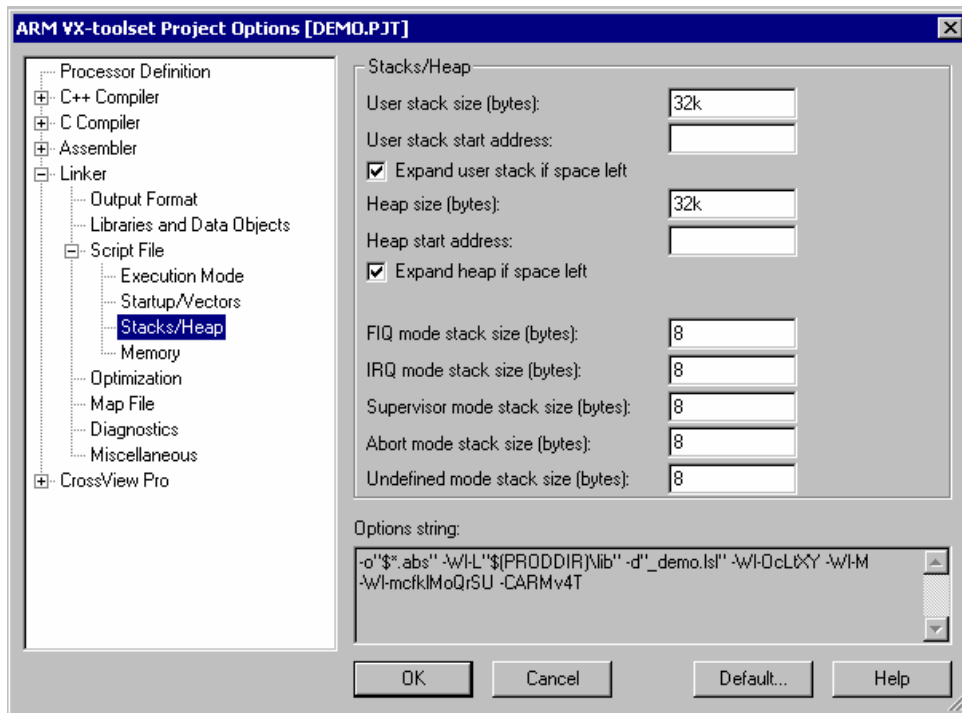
ARM VX-toolset Project Options [DEMO.PJT]

Processor Definition
C++ Compiler
C Compiler
Assembler
Linker
Output Format
Libraries and Data Objects
Script File
Execution Mode
Startup/Vectors
Stacks/Heap
Memory
Optimization
Map File
Diagnostics
Miscellaneous
CrossView Pro

Stacks/Heap
User stack size (bytes): 32k
User stack start address:
Expand user stack if space left
Heap size (bytes): 32k
Heap start address:
Expand heap if space left
FIQ mode stack size (bytes): 8
IRQ mode stack size (bytes): 8
Supervisor mode stack size (bytes): 8
Abort mode stack size (bytes): 8
Undefined mode stack size (bytes): 8

Options string:
-o"$*.abs" -Wl-L"$(PRODDIR)\lib" -d"_demo.lsl" -Wl-OcLtXY -Wl-M -Wl-mcfklMoQrSU -CARMv4T

OK Cancel Default... Help